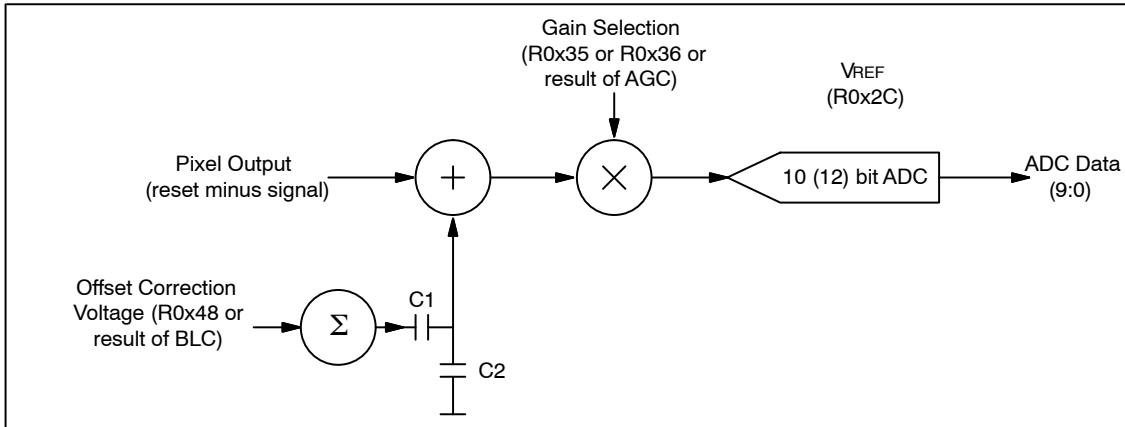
Gain Selection (R0x35 or R0x36 or result of AGC)

VREF (R0x2C)

Pixel Output (reset minus signal)

$+$

$\times$

10 (12) bit ADC

ADC Data (9:0)

Offset Correction Voltage (R0x48 or result of BLC)

$\Sigma$

C1

C2